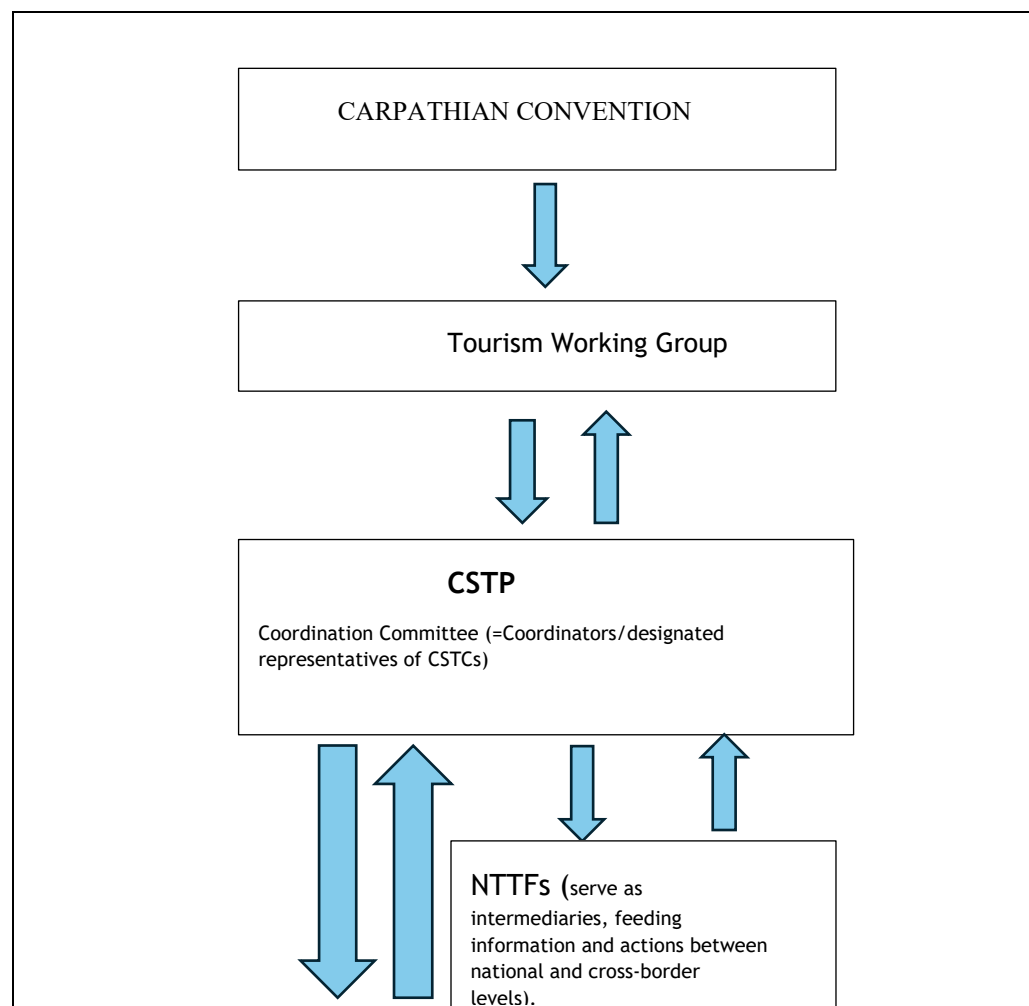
CARPATHIAN CONVENTION

Tourism Working Group

CSTP

Coordination Committee (=Coordinators/designated representatives of CSTCs)

NTTFs (serve as intermediaries, feeding information and actions between national and cross-border levels).